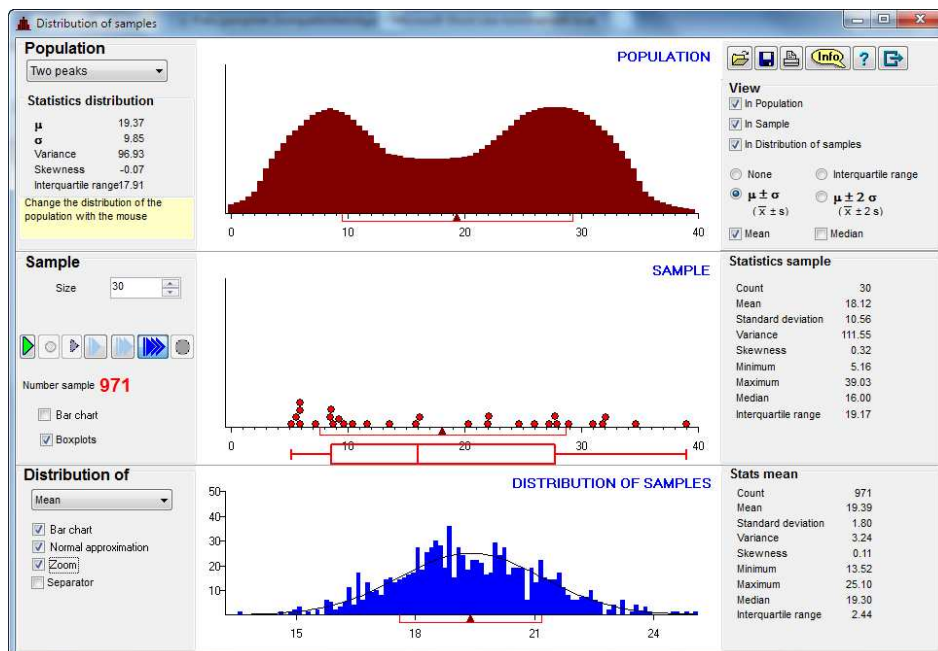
Distribution of samples

Population
Two peaks

Statistics distribution

| | |
|---|---|
| $\mu$ | 19.37 |
| $\sigma$ | 9.85 |
| Variance | 96.93 |
| Skewness | -0.07 |
| Interquartile range | 17.91 |

Change the distribution of the population with the mouse

POPULATION

0 10 20 30 40

Info ?

View
In Population
In Sample
In Distribution of samples

None
Interquartile range
$\mu \pm \sigma$ $(\overline{x} \pm s)$
$\mu \pm 2\sigma$ $(\overline{x} \pm 2s)$

Mean
Median

Sample
Size 30

SAMPLE

0 10 20 30 40

Number sample 971

Bar chart
Boxplots

Statistics sample

| | |
|---|---|
| Count | 30 |
| Mean | 18.12 |
| Standard deviation | 10.56 |
| Variance | 111.55 |
| Skewness | 0.32 |
| Minimum | 5.16 |
| Maximum | 39.03 |
| Median | 16.00 |
| Interquartile range | 19.17 |

Distribution of
Mean

Bar chart
Normal approximation
Zoom
Separator

DISTRIBUTION OF SAMPLES

50 40 30 20 10

15 18 21 24

Stats mean

| | |
|---|---|
| Count | 971 |
| Mean | 19.39 |
| Standard deviation | 1.80 |
| Variance | 3.24 |
| Skewness | 0.11 |
| Minimum | 13.52 |
| Maximum | 25.10 |
| Median | 19.30 |
| Interquartile range | 2.44 |